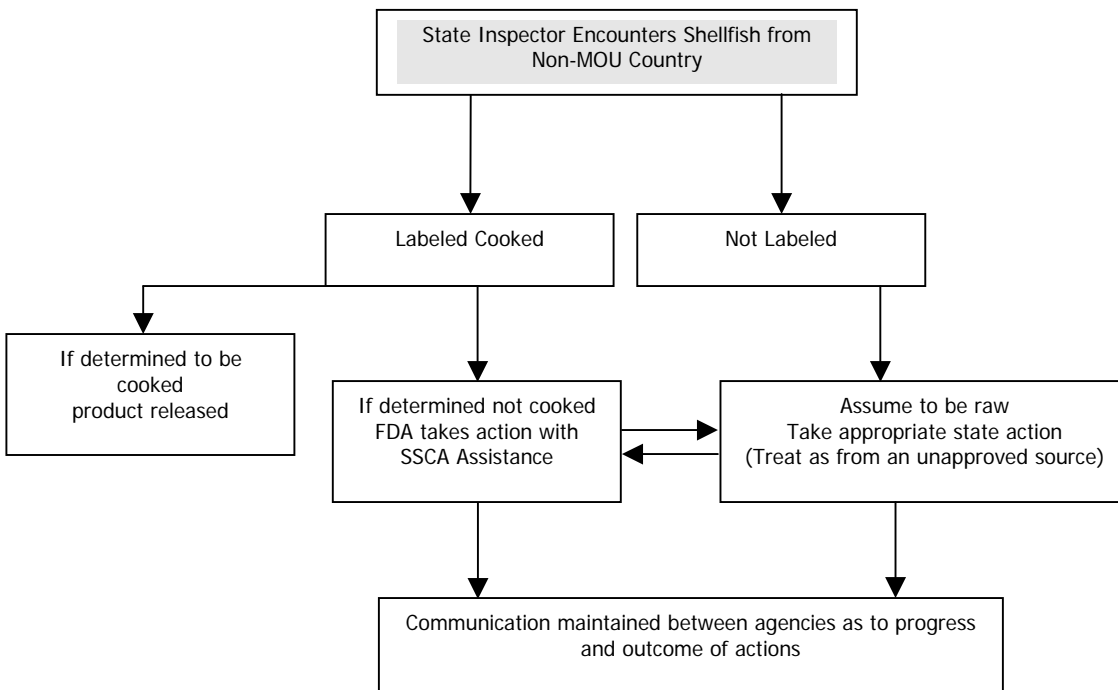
State Inspector Encounters Shellfish from Non-MOU Country

Labeled Cooked

Not Labeled

If determined to be cooked product released

If determined not cooked FDA takes action with SSCA Assistance

Assume to be raw
Take appropriate state action
(Treat as from an unapproved source)

Communication maintained between agencies as to progress and outcome of actions